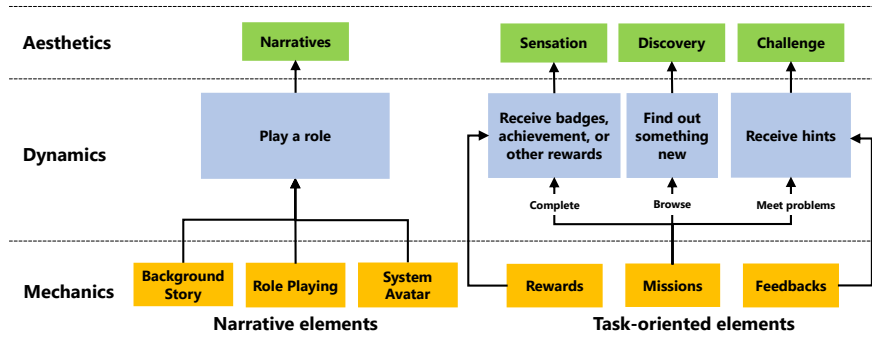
Aesthetics

Narratives

Sensation

Discovery

Challenge

Dynamics

Play a role

Receive badges, achievement, or other rewards

Find out something new

Receive hints

Complete

Browse

Meet problems

Mechanics

Background Story

Role Playing

System Avatar

Rewards

Missions

Feedbacks

Narrative elements

Task-oriented elements